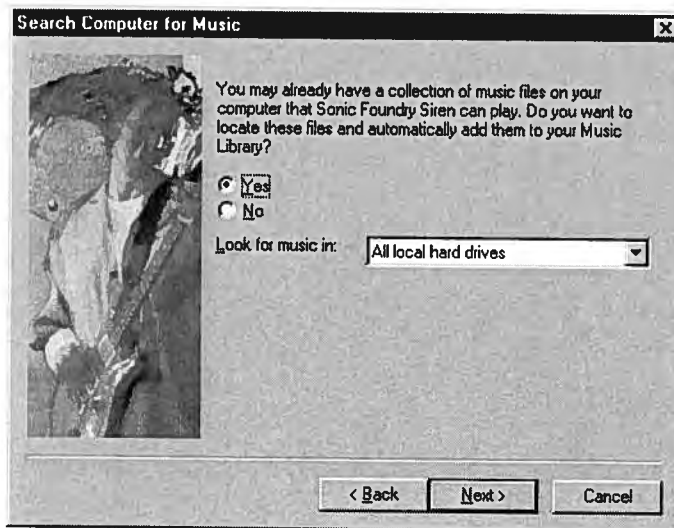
Search Computer for Music

You may already have a collection of music files on your computer that Sonic Foundry Siren can play. Do you want to locate these files and automatically add them to your Music Library?

Yes
No

Look for music in: All local hard drives

< Back Next > Cancel